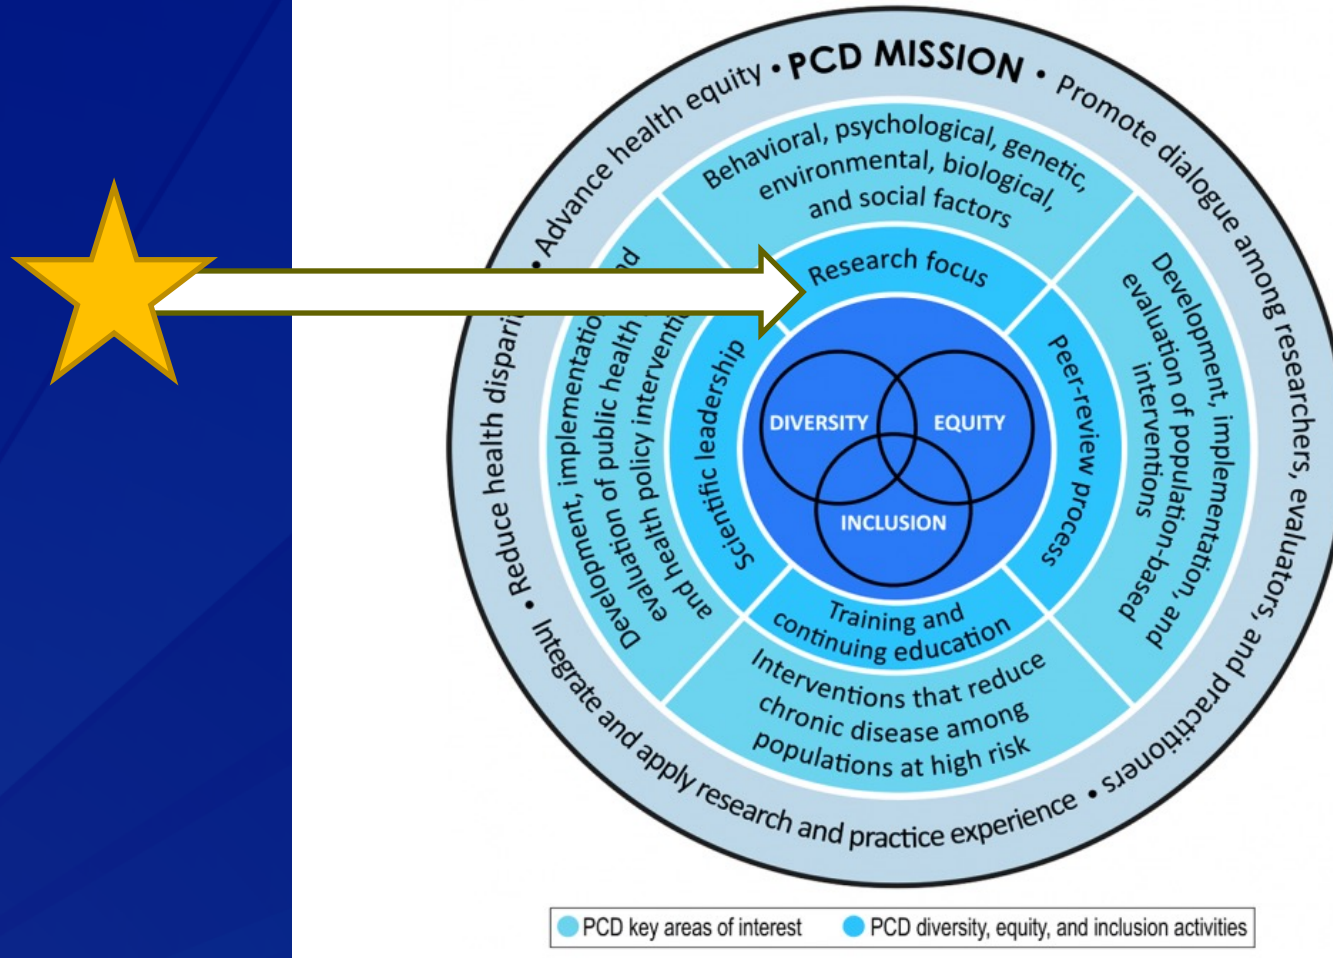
Advance health equity • PCD MISSION • Promote dialogue among researchers, evaluators, and practitioners • Integrate and apply research and practice experience • Reduce health disparities •

Behavioral, psychological, genetic, environmental, biological, and social factors

Development, implementation, and evaluation of population-based interventions

Interventions that reduce chronic disease among populations at high risk

Development, implementation and evaluation of public health and health policy interventions

Research focus

Peer-review process

Training and continuing education

Scientific leadership

DIVERSITY

EQUITY

INCLUSION

PCD key areas of interest

PCD diversity, equity, and inclusion activities